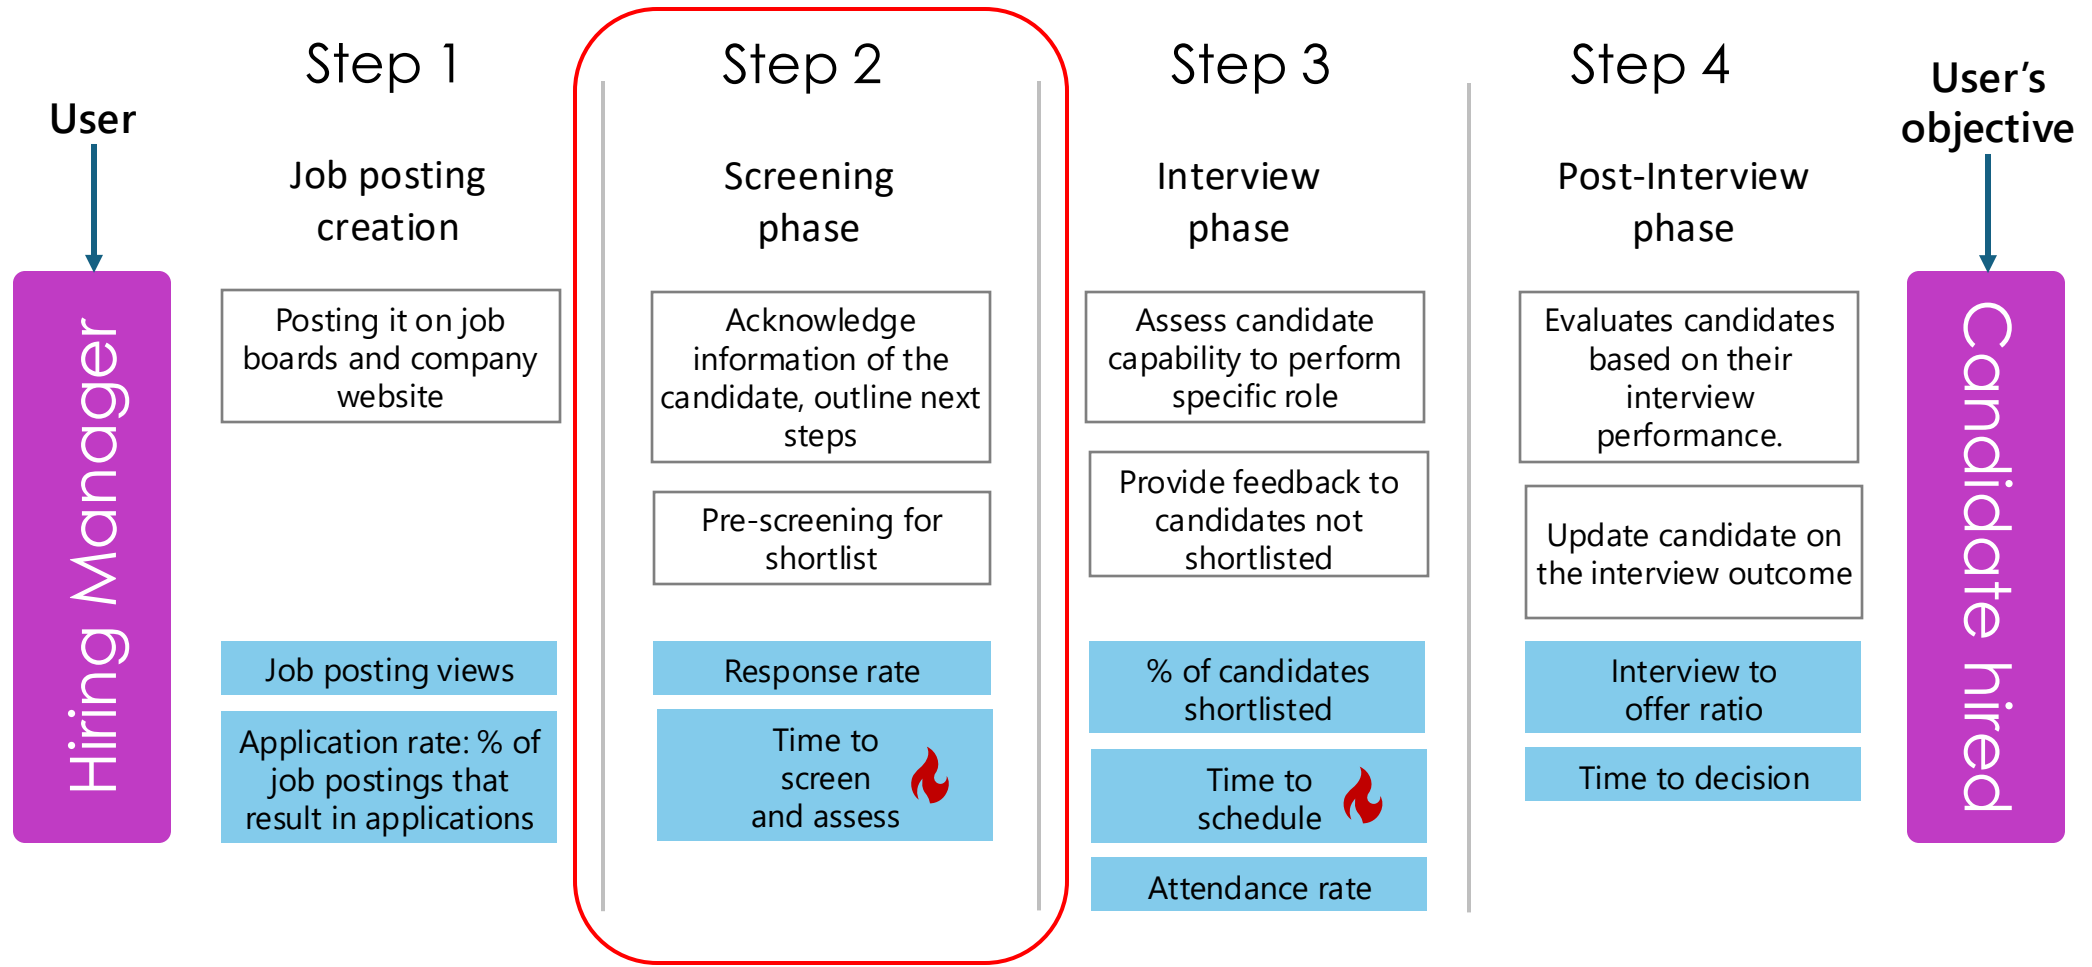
User

Hiring Manager

Step 1

Job posting creation

Posting it on job boards and company website

Job posting views

Application rate: % of job postings that result in applications

Step 2

Screening phase

Acknowledge information of the candidate, outline next steps

Pre-screening for shortlist

Response rate

Time to screen and assess

Step 3

Interview phase

Assess candidate capability to perform specific role

Provide feedback to candidates not shortlisted

% of candidates shortlisted

Time to schedule

Attendance rate

Step 4

Post-Interview phase

Evaluates candidates based on their interview performance.

Update candidate on the interview outcome

Interview to offer ratio

Time to decision

User's objective

Candidate hired